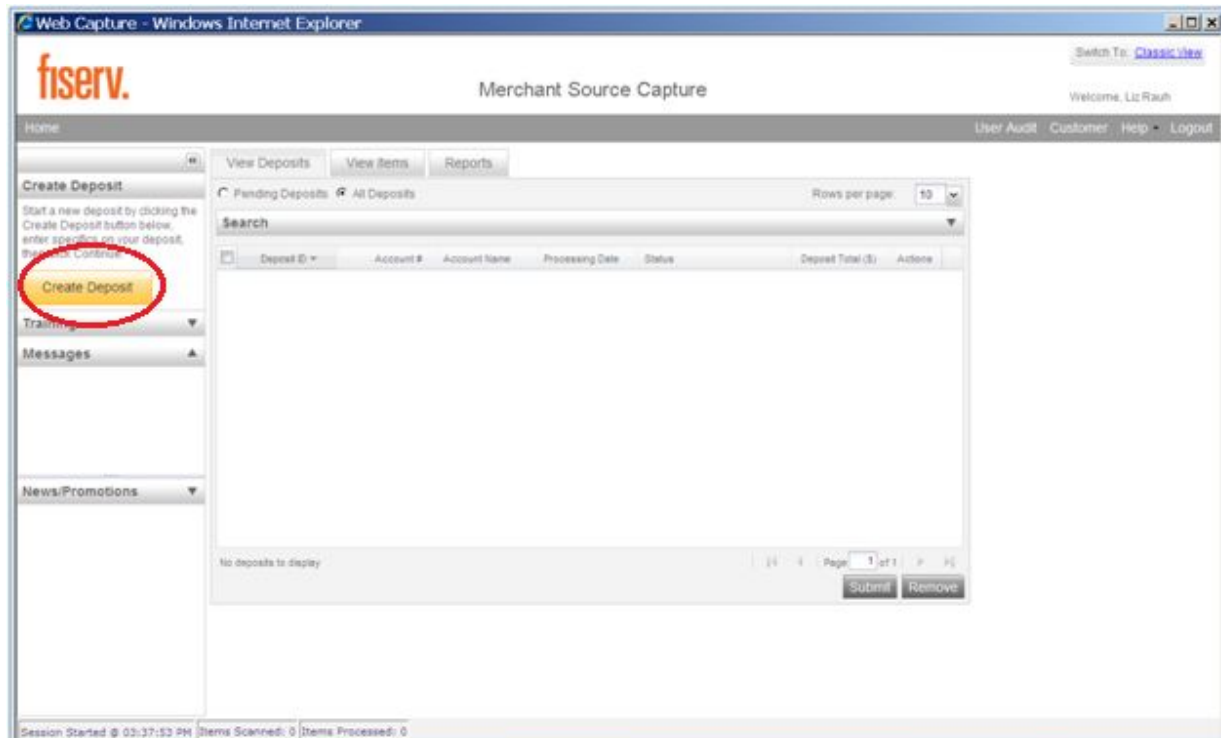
Web Capture - Windows Internet Explorer

Switch To: Classic View

fiserv.

Merchant Source Capture

Welcome, Liz Rauh

Home

User Audit Customer Help Logout

Create Deposit

Start a new deposit by clicking the Create Deposit button below, enter specifics on your deposit, then click Continue.

Create Deposit

Training

Messages

News/Promotions

View Deposits View Items Reports

Pending Deposits All Deposits

Rows per page: 10

Search

| Deposit ID | Account # | Account Name | Processing Date | Status | Deposit Total ($) | Actions |
|---|---|---|---|---|---|---|

No deposits to display

Page 1 of 1

Submit Remove

Session Started @ 03:37:53 PM Items Scanned: 0 Items Processed: 0